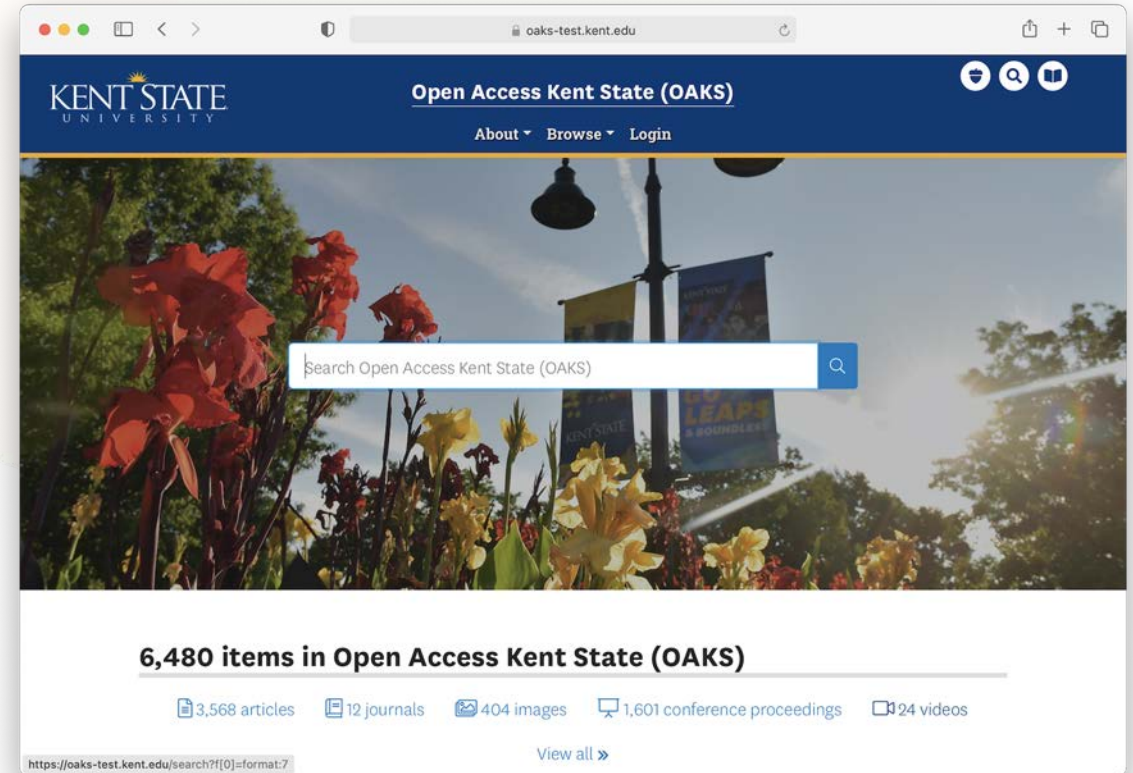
oaks-test.kent.edu

KENT STATE
UNIVERSITY

Open Access Kent State (OAKS)

About Browse Login

KENT STATE

GO LEAPS & BOUNDLESS

KENT STATE

Search Open Access Kent State (OAKS)

6,480 items in Open Access Kent State (OAKS)

3,568 articles 12 journals 404 images 1,601 conference proceedings 24 videos

View all »

https://oaks-test.kent.edu/search?f[0]=format:7